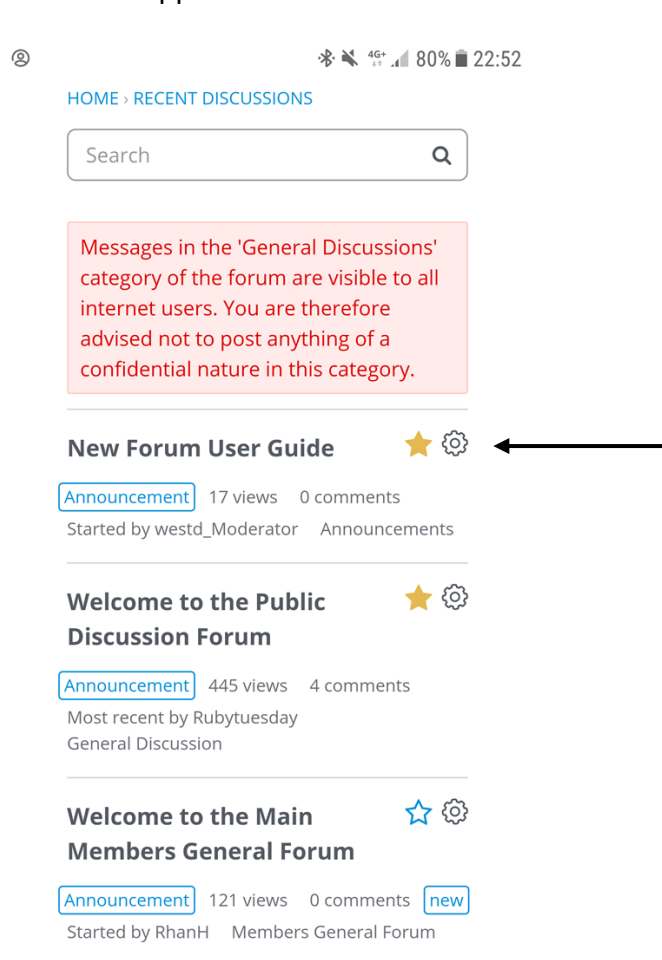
4G+ 80% 22:52

HOME › RECENT DISCUSSIONS

Search

Messages in the 'General Discussions' category of the forum are visible to all internet users. You are therefore advised not to post anything of a confidential nature in this category.

New Forum User Guide

Announcement 17 views 0 comments
Started by westd_Moderator Announcements

Welcome to the Public Discussion Forum

Announcement 445 views 4 comments
Most recent by Rubytuesday
General Discussion

Welcome to the Main Members General Forum

Announcement 121 views 0 comments new
Started by RhanH Members General Forum